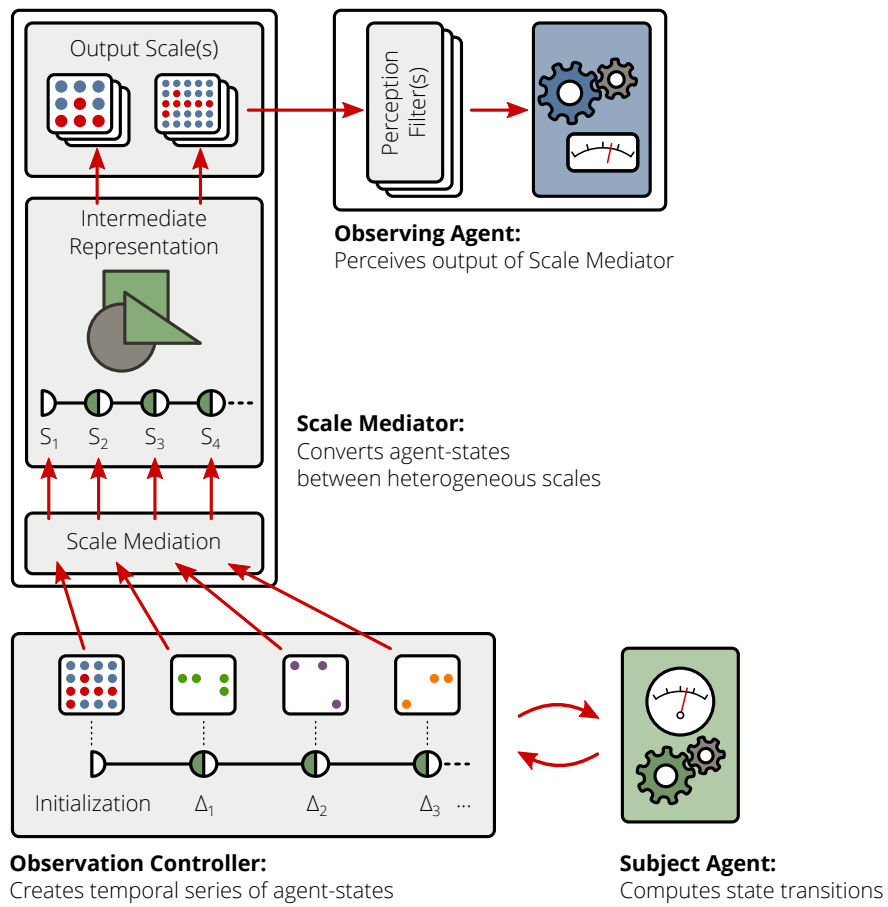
Output Scale(s)

Perception Filter(s)

**Observing Agent:**
Perceives output of Scale Mediator

Intermediate Representation

$S_1$ $S_2$ $S_3$ $S_4$

**Scale Mediator:**
Converts agent-states between heterogeneous scales

Scale Mediation

Initialization $\Delta_1$ $\Delta_2$ $\Delta_3$ ...

**Observation Controller:**
Creates temporal series of agent-states

**Subject Agent:**
Computes state transitions